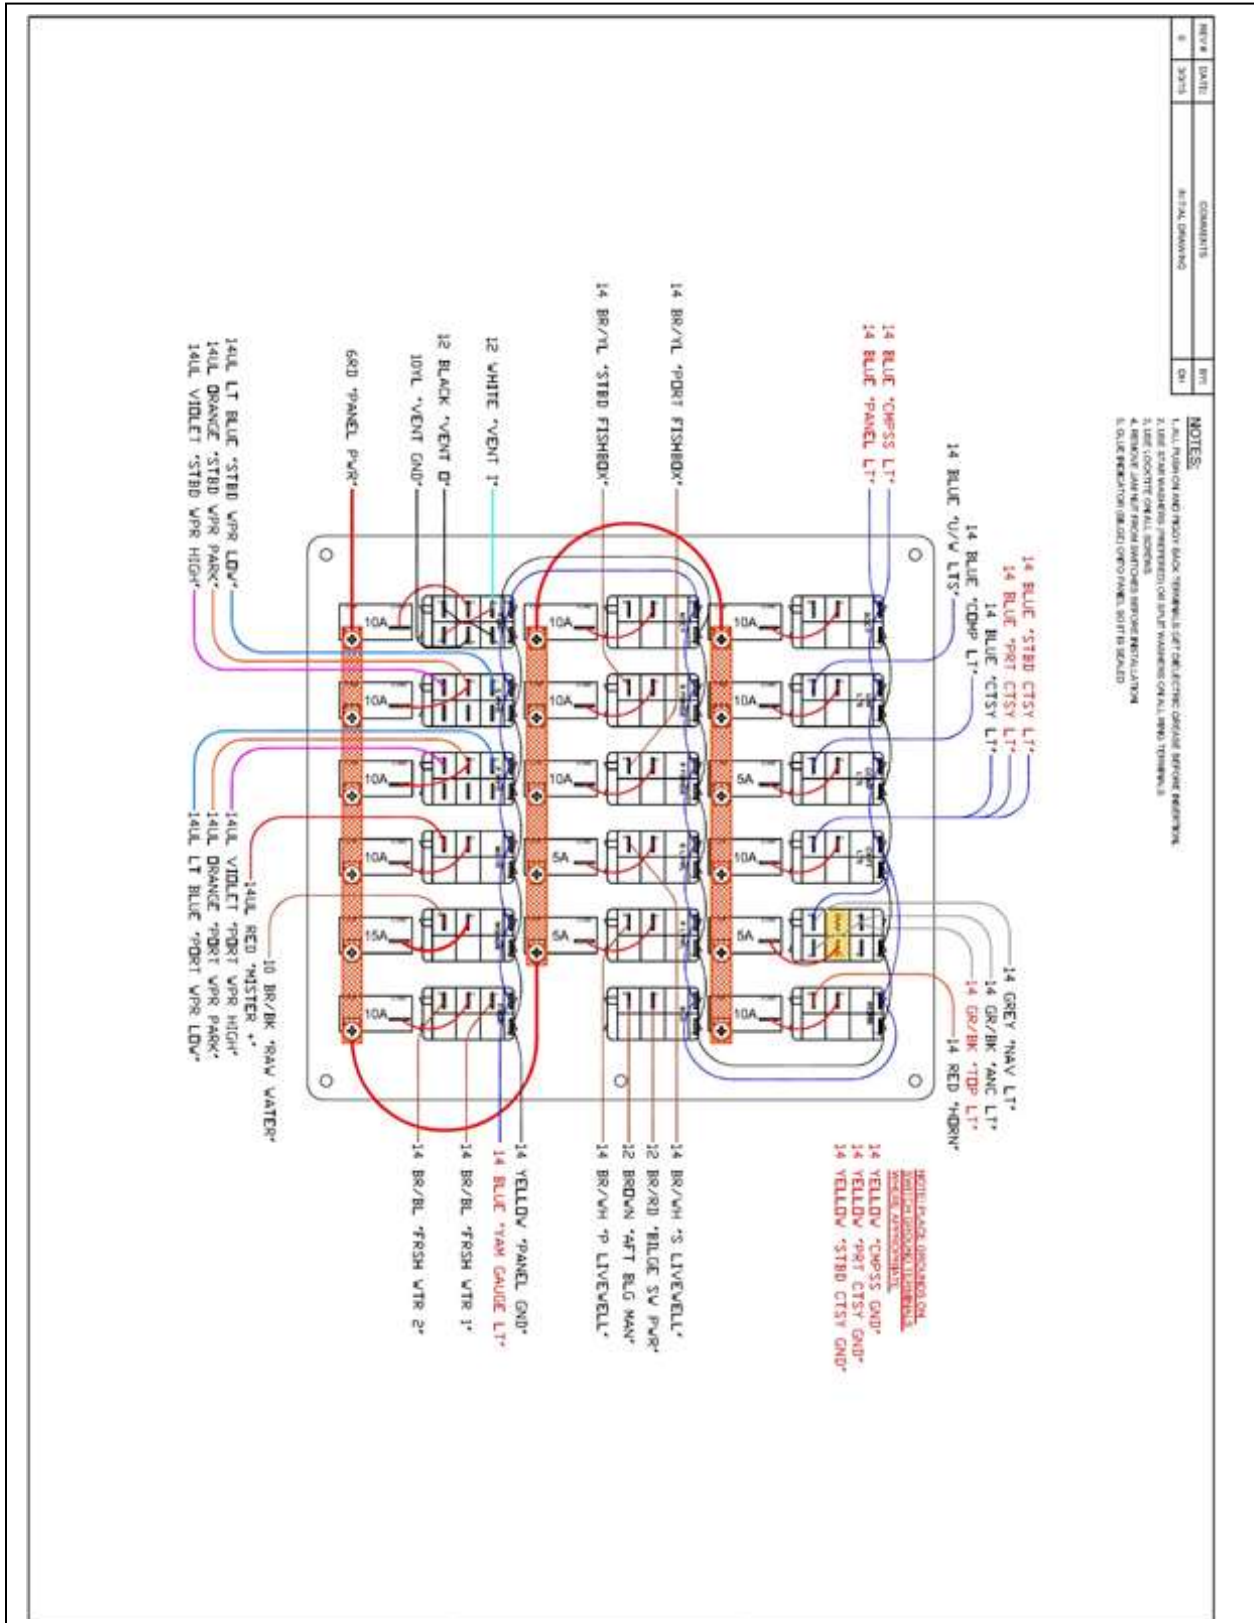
REV# | DATE: | COMMENTS | BY:
0 | 3/3/15 | INITIAL DRAWING | DH

NOTES:
1. ALL PUSH ON AND PIGGY BACK TERMINALS GET DIELECTRIC GREASE BEFORE INSERTION.
2. USE STAR WASHERS (PREFERRED) OR SPLIT WASHERS ON ALL RING TERMINALS
3. USE LOCKTITE ON ALL SCREWS
4. REMOVE JUMPER FROM SWITCHES BEFORE INSTALLATION
5. GLUE INDICATOR (BLUE) ONTO PANEL SO IT IS SEALED

14 BLUE "CMPSS LT"
14 BLUE "PANEL LT"
14 BLUE "U/W LTS"
14 BLUE "COMP LT"
14 BLUE "CTSY LT"
14 BLUE "PRT CTSY LT"
14 BLUE "STBD CTSY LT"
14 BR/YL "PORT FISHBOX"
14 BR/YL "STBD FISHBOX"
12 WHITE "VENT I"
12 BLACK "VENT O"
10YL "VENT GND"
6RD "PANEL PWR"
14UL LT BLUE "STBD WPR LOW"
14UL ORANGE "STBD WPR PARK"
14UL VIOLET "STBD WPR HIGH"
14UL VIOLET "PORT WPR HIGH"
14UL ORANGE "PORT WPR PARK"
14UL LT BLUE "PORT WPR LOW"
14UL RED "MISTER +"
10 BR/BK "RAW WATER"

10A 10A 10A 10A 15A 10A
10A 10A 10A 5A 5A
10A 10A 5A 10A 5A 10A

14 GREY "NAV LT"
14 GR/BK "ANC LT"
14 GR/BK "TOP LT"
14 RED "HORN"

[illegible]
14 YELLOW "CMPSS GND"
14 YELLOW "PRT CTSY GND"
14 YELLOW "STBD CTSY GND"

14 BR/WH "S LIVEWELL"
12 BR/RD "BLGE SW PWR"
12 BROWN "AFT BLG MAN"
14 BR/WH "P LIVEWELL"
14 YELLOW "PANEL GND"
14 BLUE "YAM GAUGE LT"
14 BR/BL "FRSH WTR 1"
14 BR/BL "FRSH WTR 2"